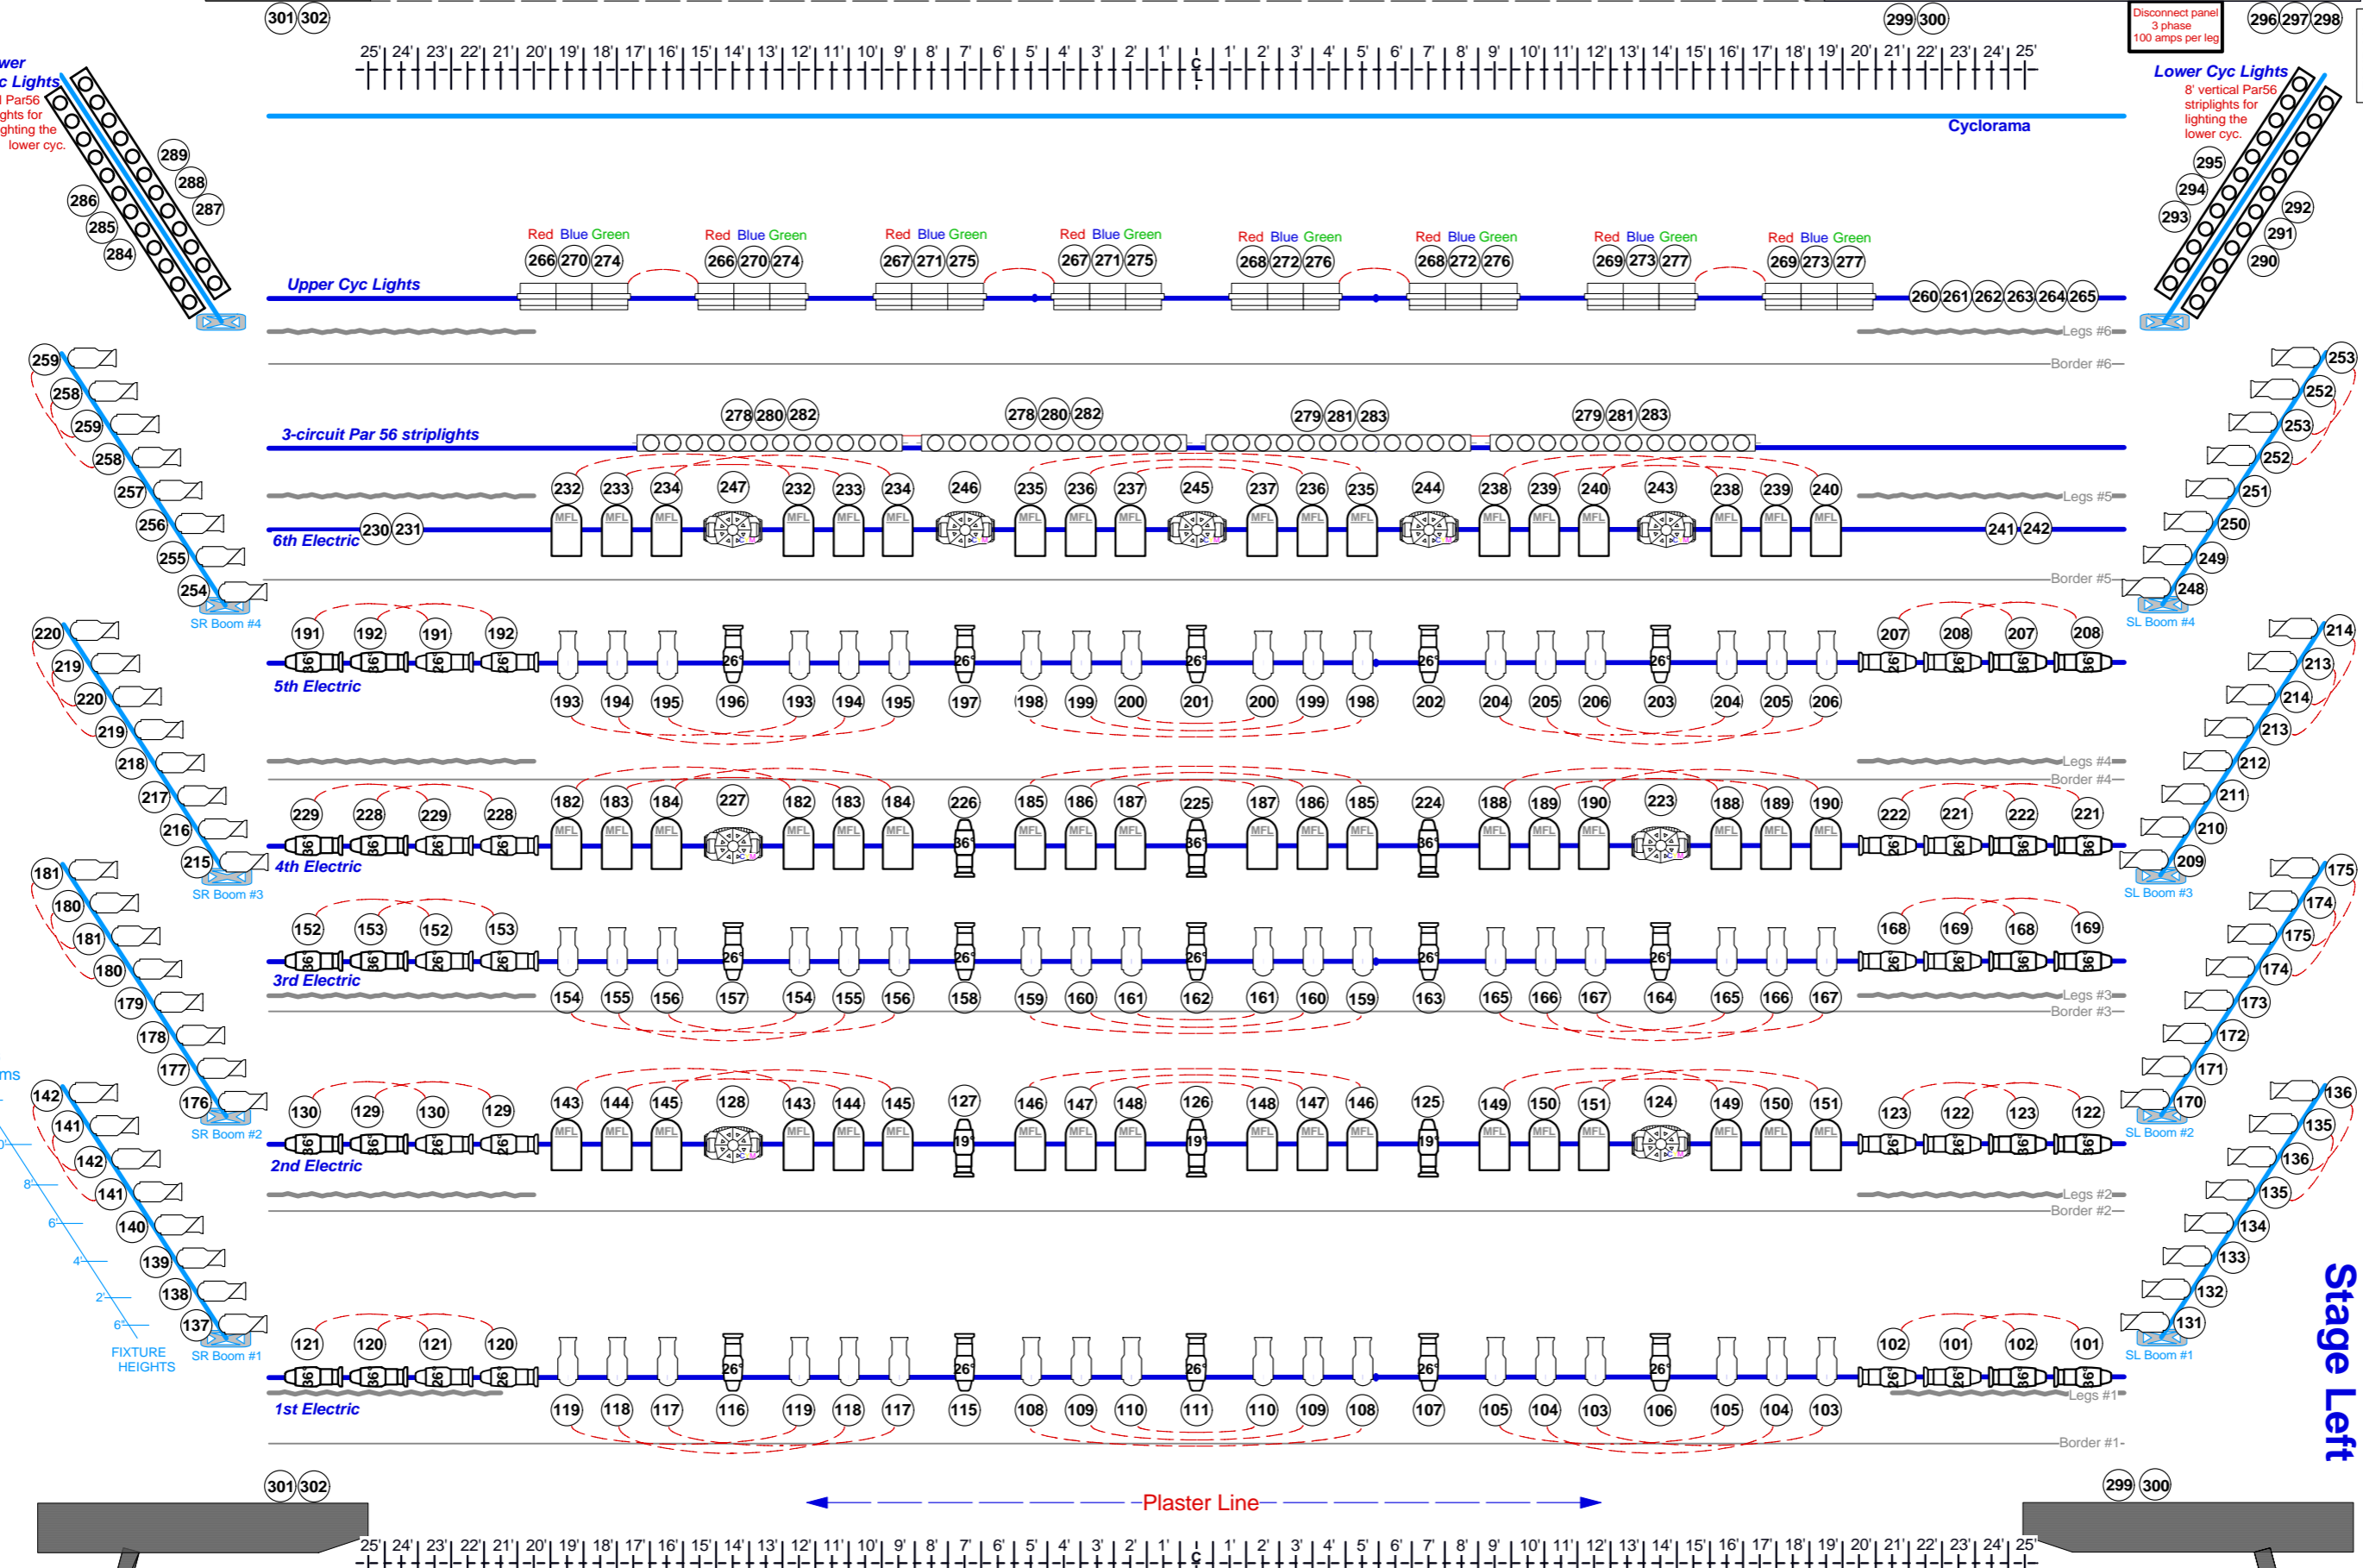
301 302
299 300
Disconnect panel 3 phase 100 amps per leg
296 297 298

25' 24' 23' 22' 21' 20' 19' 18' 17' 16' 15' 14' 13' 12' 11' 10' 9' 8' 7' 6' 5' 4' 3' 2' 1' C L 1' 2' 3' 4' 5' 6' 7' 8' 9' 10' 11' 12' 13' 14' 15' 16' 17' 18' 19' 20' 21' 22' 23' 24' 25'

wer
c Lights
Par56
ghts for
ghting the
lower cyc.

Lower Cyc Lights
8' vertical Par56 striplights for lighting the lower cyc.

Cyclorama

289 288 287 286 285 284
295 294 293 292 291 290

Red Blue Green
266 270 274
Red Blue Green
266 270 274
Red Blue Green
267 271 275
Red Blue Green
267 271 275
Red Blue Green
268 272 276
Red Blue Green
268 272 276
Red Blue Green
269 273 277
Red Blue Green
269 273 277

Upper Cyc Lights
260 261 262 263 264 265
Legs #6
Border #6

259 258 259 258 257 256 255 254
253 252 253 252 251 250 249 248

278 280 282
278 280 282
279 281 283
279 281 283
3-circuit Par 56 striplights

232 233 234 247 232 233 234 246 235 236 237 245 237 236 235 244 238 239 240 243 238 239 240
MFL
Legs #5
6th Electric 230 231
241 242
Border #5
SR Boom #4
SL Boom #4

220 219 220 219 218 217 216 215
214 213 214 213 212 211 210 209

191 192 191 192
207 208 207 208
26° 36° 26° 36°
5th Electric
193 194 195 196 193 194 195 197 198 199 200 201 200 199 198 202 204 205 206 203 204 205 206
Legs #4
Border #4

229 228 229 228
182 183 184 227 182 183 184 226 185 186 187 225 187 186 185 224 188 189 190 223 188 189 190
222 221 222 221
4th Electric
SR Boom #3
SL Boom #3

181 180 181 180 179 178 177 176
175 174 175 174 173 172 171 170

152 153 152 153
168 169 168 169
3rd Electric
154 155 156 157 154 155 156 158 159 160 161 162 161 160 159 163 165 166 167 164 165 166 167
Legs #3
Border #3

ms
142 141 142 141 140 139 138 137
136 135 136 135 134 133 132 131

130 129 130 129
143 144 145 128 143 144 145 127 146 147 148 126 148 147 146 125 149 150 151 124 149 150 151
123 122 123 122
19°
2nd Electric
SR Boom #2
SL Boom #2
Legs #2
Border #2

8'
6'
4'
2'
6'
FIXTURE HEIGHTS

121 120 121 120
102 101 102 101
SR Boom #1
SL Boom #1
1st Electric
119 118 117 116 119 118 117 115 108 109 110 111 110 109 108 107 105 104 103 106 105 104 103
Legs #1
Border #1

Stage Left

301 302
299 300
Plaster Line

25' 24' 23' 22' 21' 20' 19' 18' 17' 16' 15' 14' 13' 12' 11' 10' 9' 8' 7' 6' 5' 4' 3' 2' 1' C L 1' 2' 3' 4' 5' 6' 7' 8' 9' 10' 11' 12' 13' 14' 15' 16' 17' 18' 19' 20' 21' 22' 23' 24' 25'